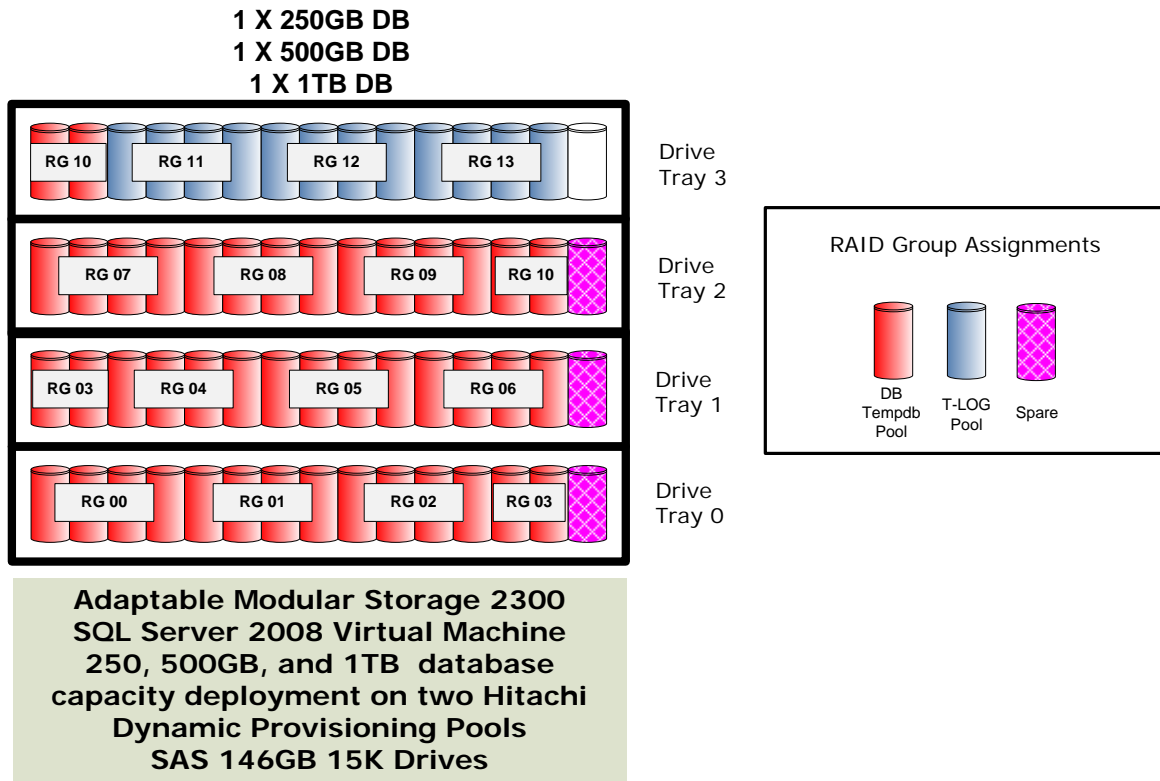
1 X 250GB DB
1 X 500GB DB
1 X 1TB DB

RG 10 RG 11 RG 12 RG 13

Drive Tray 3

RG 07 RG 08 RG 09 RG 10

Drive Tray 2

RG 03 RG 04 RG 05 RG 06

Drive Tray 1

RG 00 RG 01 RG 02 RG 03

Drive Tray 0

RAID Group Assignments

DB Tempdb Pool

T-LOG Pool

Spare

Adaptable Modular Storage 2300
SQL Server 2008 Virtual Machine
250, 500GB, and 1TB database capacity deployment on two Hitachi Dynamic Provisioning Pools
SAS 146GB 15K Drives